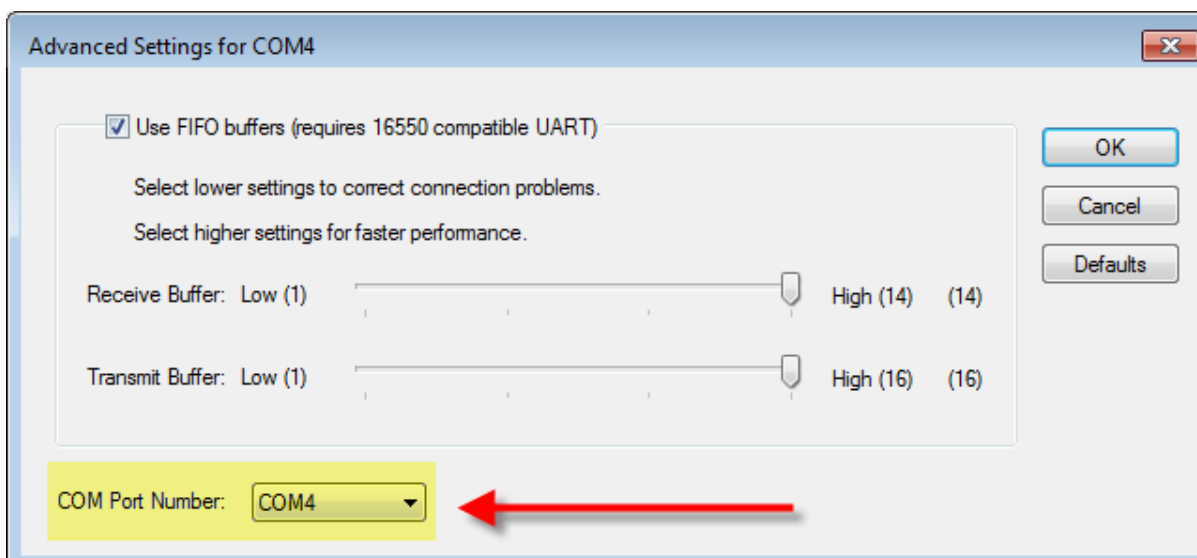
Advanced Settings for COM4

Use FIFO buffers (requires 16550 compatible UART)

Select lower settings to correct connection problems.

Select higher settings for faster performance.

Receive Buffer: Low (1) High (14) (14)

Transmit Buffer: Low (1) High (16) (16)

COM Port Number: COM4

OK

Cancel

Defaults